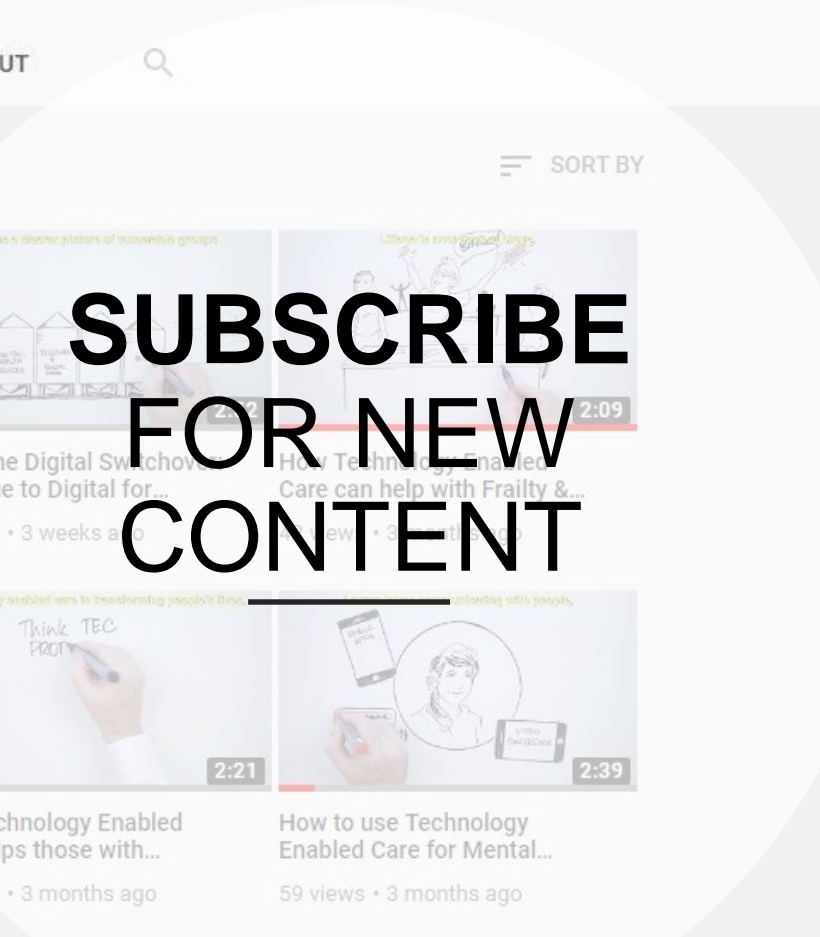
UT

SORT BY

SUBSCRIBE
FOR NEW
CONTENT

2:09

he Digital Switchover
e to Digital for...
• 3 weeks ago

How Technology Enabled
Care can help with Frailty &...

Think TEC

2:21

2:39

chnology Enabled
ps those with...
• 3 months ago

How to use Technology
Enabled Care for Mental...
59 views • 3 months ago